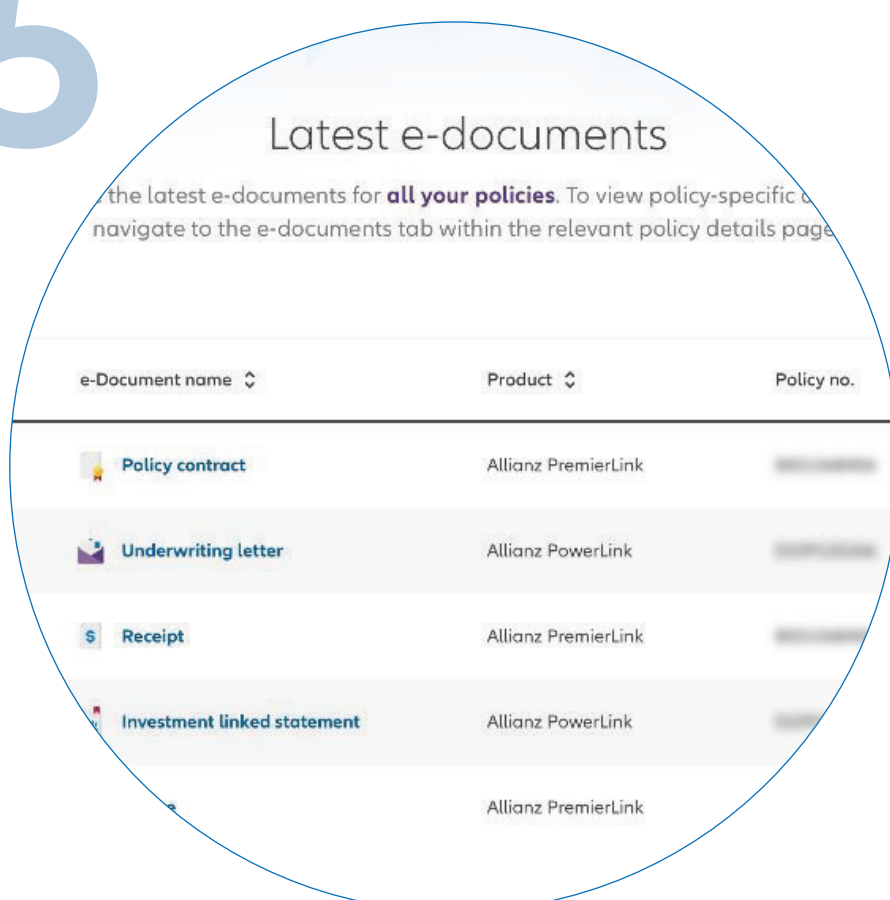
5

Latest e-documents

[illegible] the latest e-documents for **all your policies**. To view policy-specific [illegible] navigate to the e-documents tab within the relevant policy details page

| e-Document name | Product | Policy no. |
|---|---|---|
| Policy contract | Allianz PremierLink | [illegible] |
| Underwriting letter | Allianz PowerLink | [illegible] |
| Receipt | Allianz PremierLink | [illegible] |
| Investment linked statement | Allianz PowerLink | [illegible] |
| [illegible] | Allianz PremierLink | |